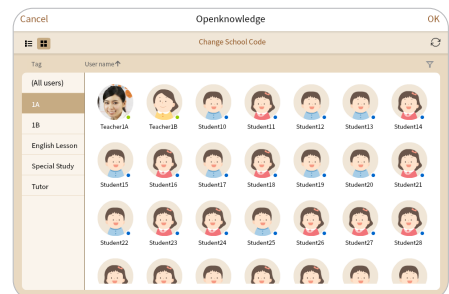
Cancel
Openknowledge
OK

Change School Code

Tag
User name

(All users)
1A
1B
English Lesson
Special Study
Tutor

Teacher1A
Teacher1B
Student10
Student11
Student12
Student13
Student14
Student15
Student16
Student17
Student18
Student19
Student20
Student21
Student22
Student23
Student24
Student25
Student26
Student27
Student28